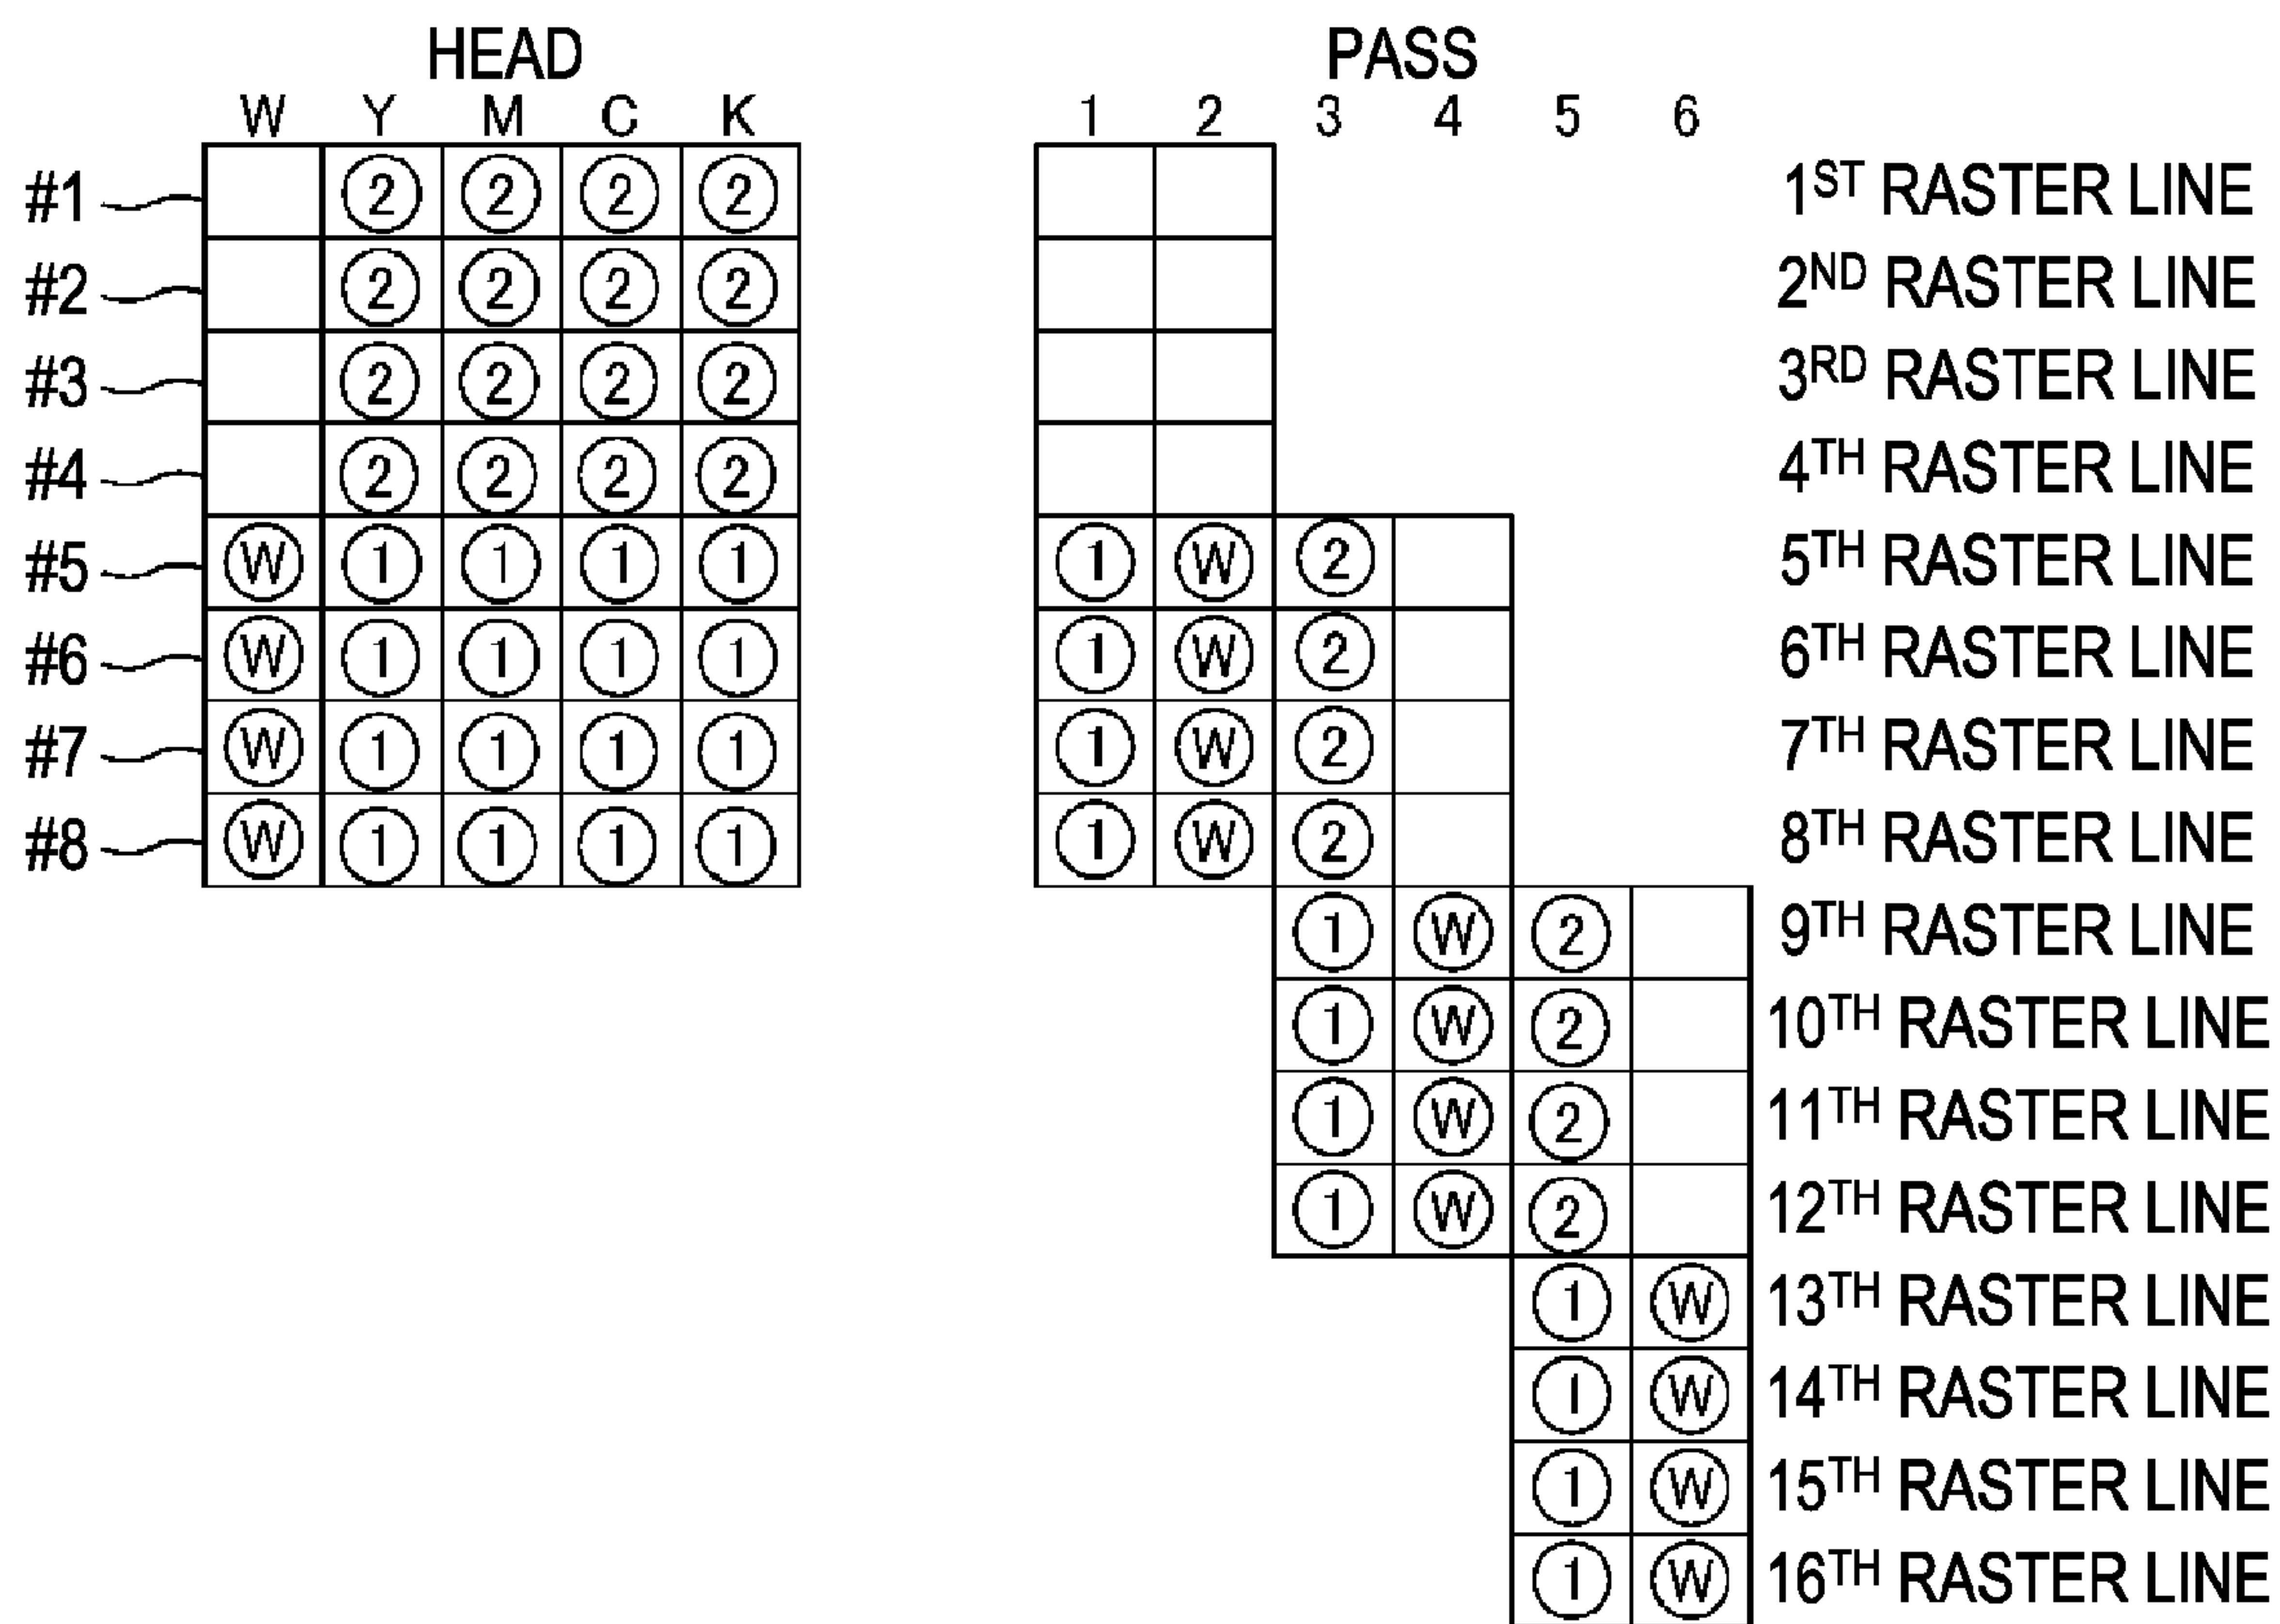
HEAD

| | W | Y | M | C | K |
|---|---|---|---|---|---|
| #1 | | ② | ② | ② | ② |
| #2 | | ② | ② | ② | ② |
| #3 | | ② | ② | ② | ② |
| #4 | | ② | ② | ② | ② |
| #5 | Ⓦ | ① | ① | ① | ① |
| #6 | Ⓦ | ① | ① | ① | ① |
| #7 | Ⓦ | ① | ① | ① | ① |
| #8 | Ⓦ | ① | ① | ① | ① |

PASS

| 1 | 2 | 3 | 4 | 5 | 6 | |
|---|---|---|---|---|---|---|
| | | | | | | $1^{ST}$ RASTER LINE |
| | | | | | | $2^{ND}$ RASTER LINE |
| | | | | | | $3^{RD}$ RASTER LINE |
| | | | | | | $4^{TH}$ RASTER LINE |
| ① | Ⓦ | ② | | | | $5^{TH}$ RASTER LINE |
| ① | Ⓦ | ② | | | | $6^{TH}$ RASTER LINE |
| ① | Ⓦ | ② | | | | $7^{TH}$ RASTER LINE |
| ① | Ⓦ | ② | | | | $8^{TH}$ RASTER LINE |
| | | ① | Ⓦ | ② | | $9^{TH}$ RASTER LINE |
| | | ① | Ⓦ | ② | | $10^{TH}$ RASTER LINE |
| | | ① | Ⓦ | ② | | $11^{TH}$ RASTER LINE |
| | | ① | Ⓦ | ② | | $12^{TH}$ RASTER LINE |
| | | | | ① | Ⓦ | $13^{TH}$ RASTER LINE |
| | | | | ① | Ⓦ | $14^{TH}$ RASTER LINE |
| | | | | ① | Ⓦ | $15^{TH}$ RASTER LINE |
| | | | | ① | Ⓦ | $16^{TH}$ RASTER LINE |